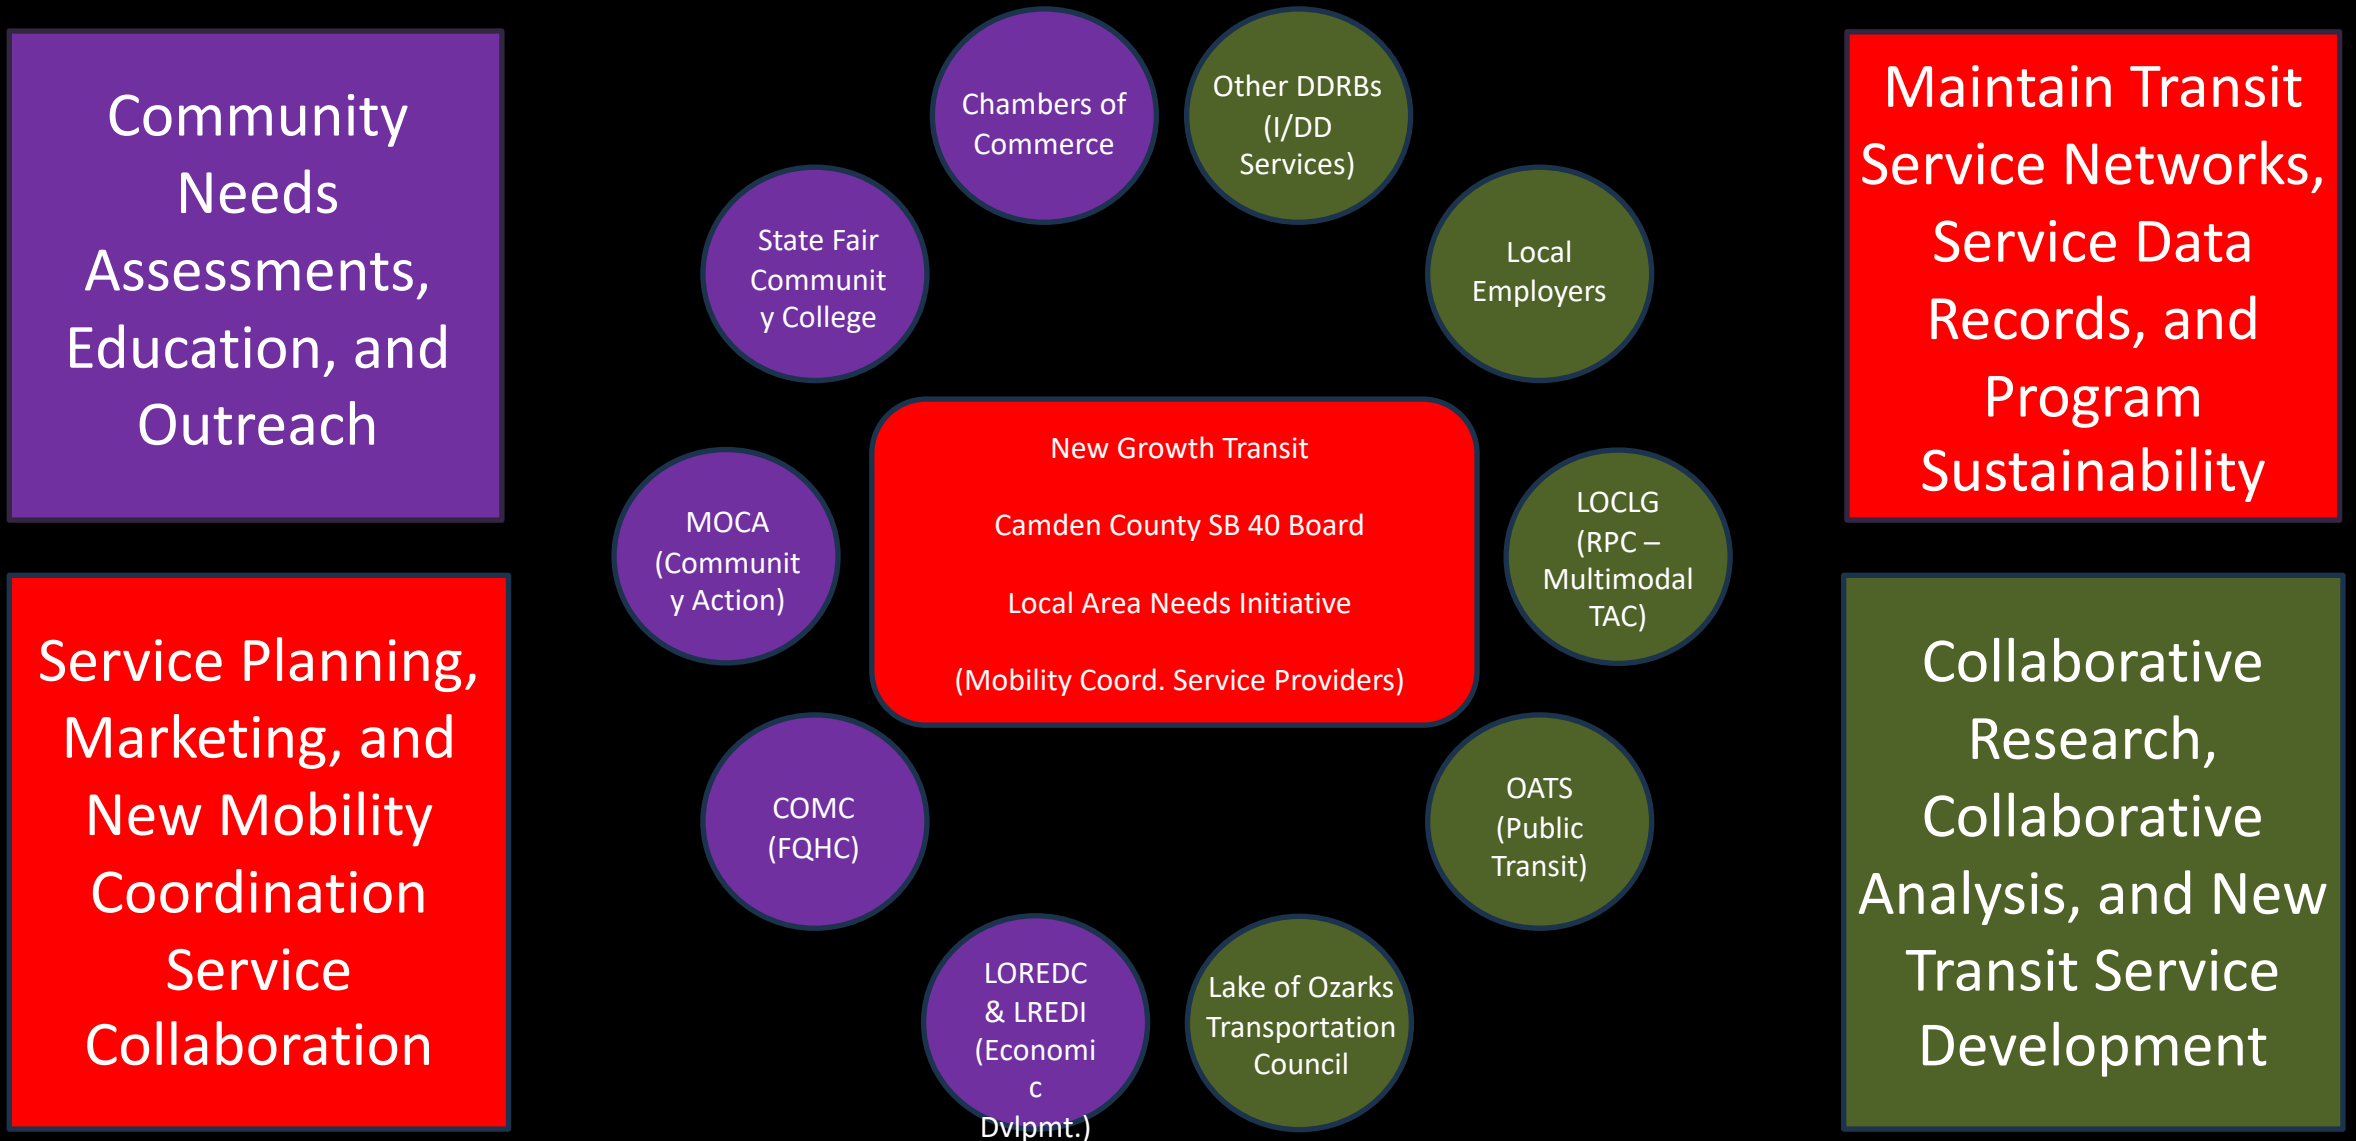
Community Needs Assessments, Education, and Outreach

Chambers of Commerce

Other DDRBs (I/DD Services)

Maintain Transit Service Networks, Service Data Records, and Program Sustainability

State Fair Communit y College

Local Employers

New Growth Transit

Camden County SB 40 Board

Local Area Needs Initiative

(Mobility Coord. Service Providers)

MOCA (Communit y Action)

LOCLG (RPC – Multimodal TAC)

Service Planning, Marketing, and New Mobility Coordination Service Collaboration

COMC (FQHC)

OATS (Public Transit)

Collaborative Research, Collaborative Analysis, and New Transit Service Development

LOREDC & LREDI (Economi c Dvlpmt.)

Lake of Ozarks Transportation Council